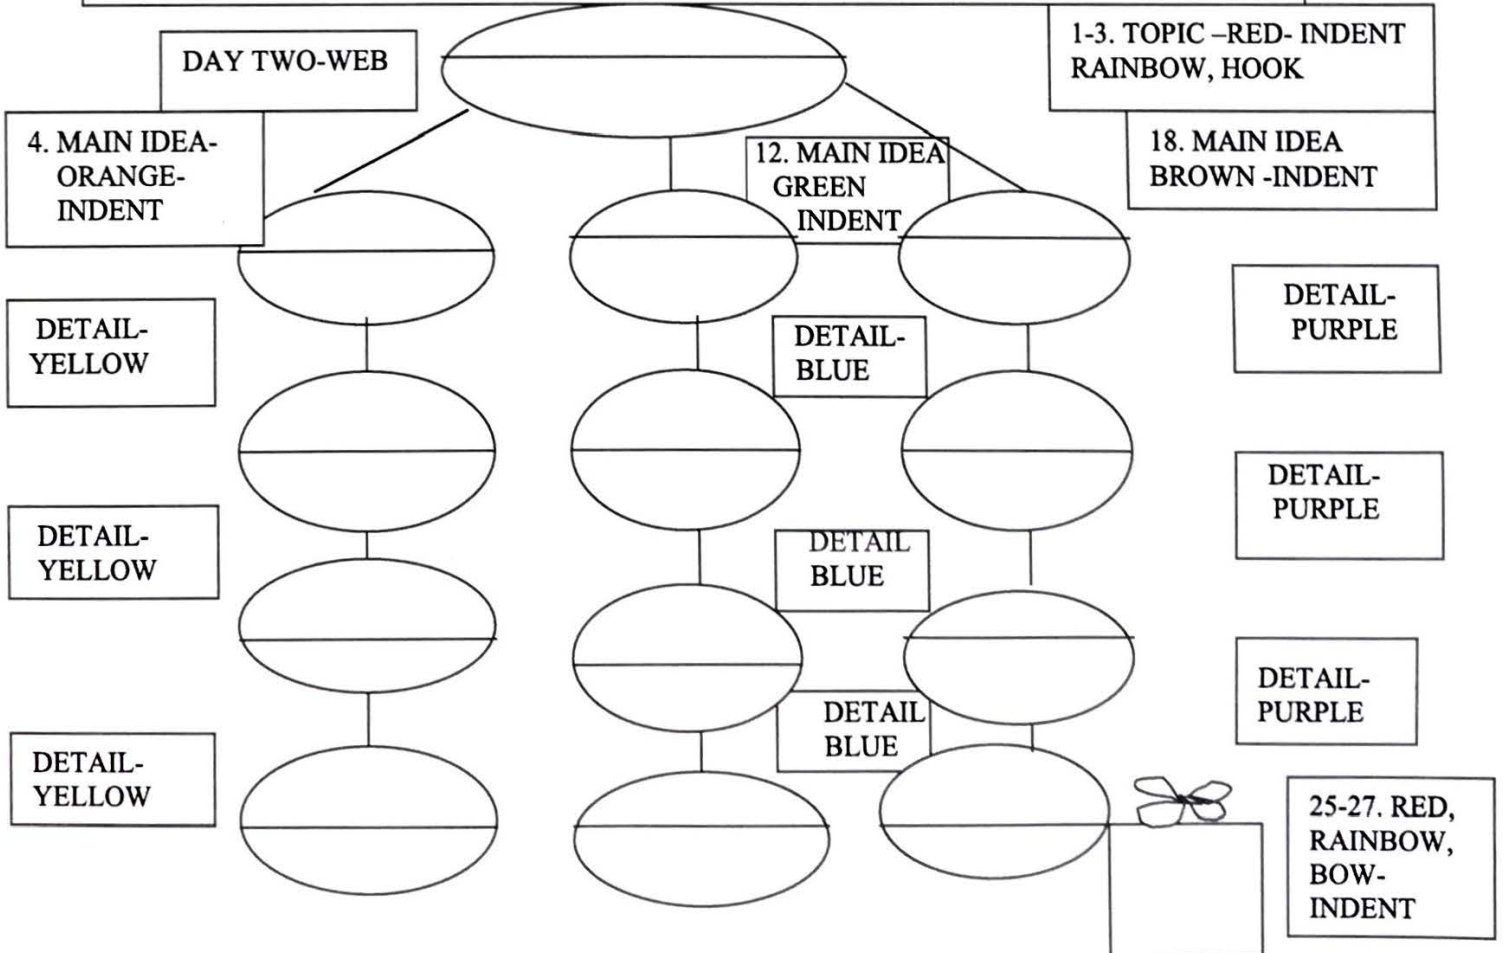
DAY TWO-WEB

1-3. TOPIC –RED- INDENT RAINBOW, HOOK

4. MAIN IDEA-ORANGE-INDENT

12. MAIN IDEA GREEN INDENT

18. MAIN IDEA BROWN -INDENT

DETAIL-YELLOW

DETAIL-BLUE

DETAIL-PURPLE

DETAIL-PURPLE

DETAIL-YELLOW

DETAIL BLUE

DETAIL-PURPLE

DETAIL BLUE

DETAIL-YELLOW

25-27. RED, RAINBOW, BOW-INDENT